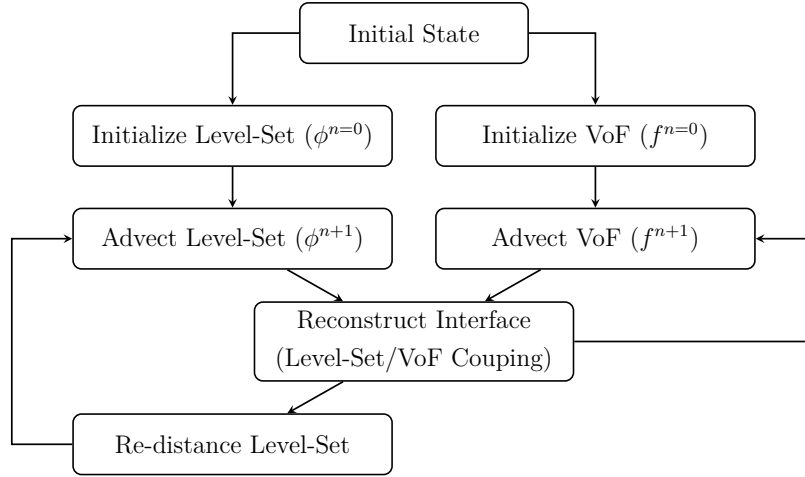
Initial State

Initialize Level-Set ($\phi^{n=0}$)

Initialize VoF ($f^{n=0}$)

Advect Level-Set ($\phi^{n+1}$)

Advect VoF ($f^{n+1}$)

Reconstruct Interface (Level-Set/VoF Couping)

Re-distance Level-Set